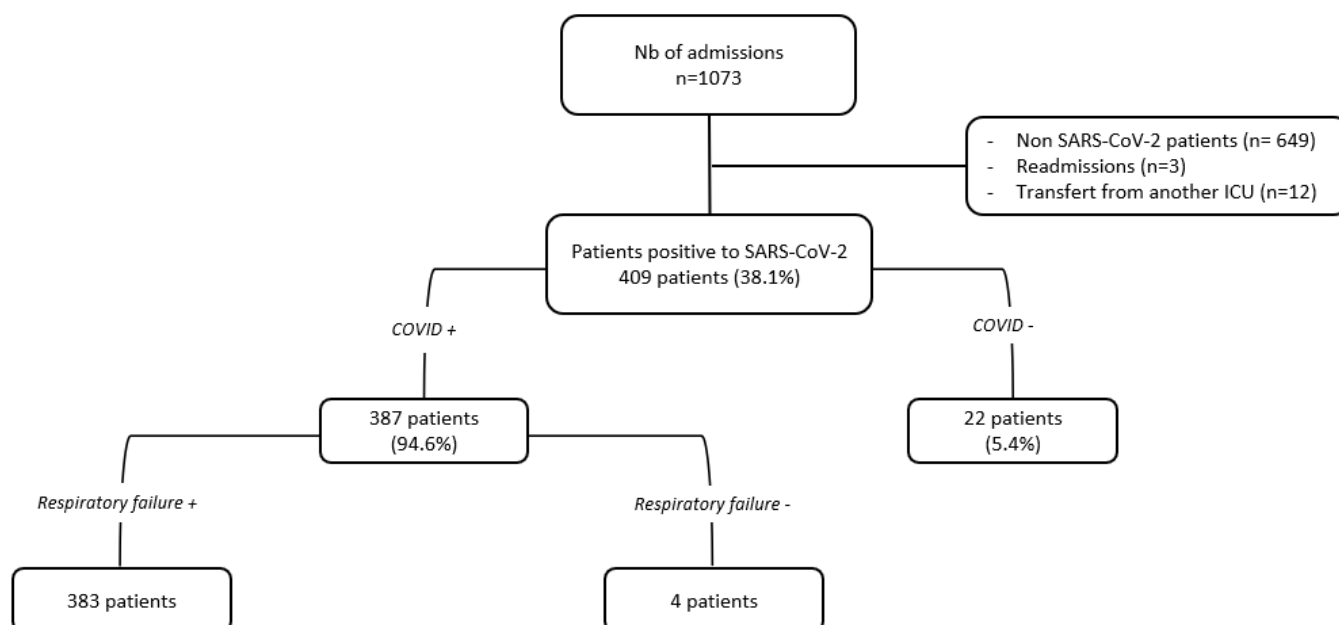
Nb of admissions
n=1073

- Non SARS-CoV-2 patients (n= 649)
- Readmissions (n=3)
- Transfert from another ICU (n=12)

Patients positive to SARS-CoV-2
409 patients (38.1%)

COVID +

COVID -

387 patients
(94.6%)

22 patients
(5.4%)

Respiratory failure +

Respiratory failure -

383 patients

4 patients